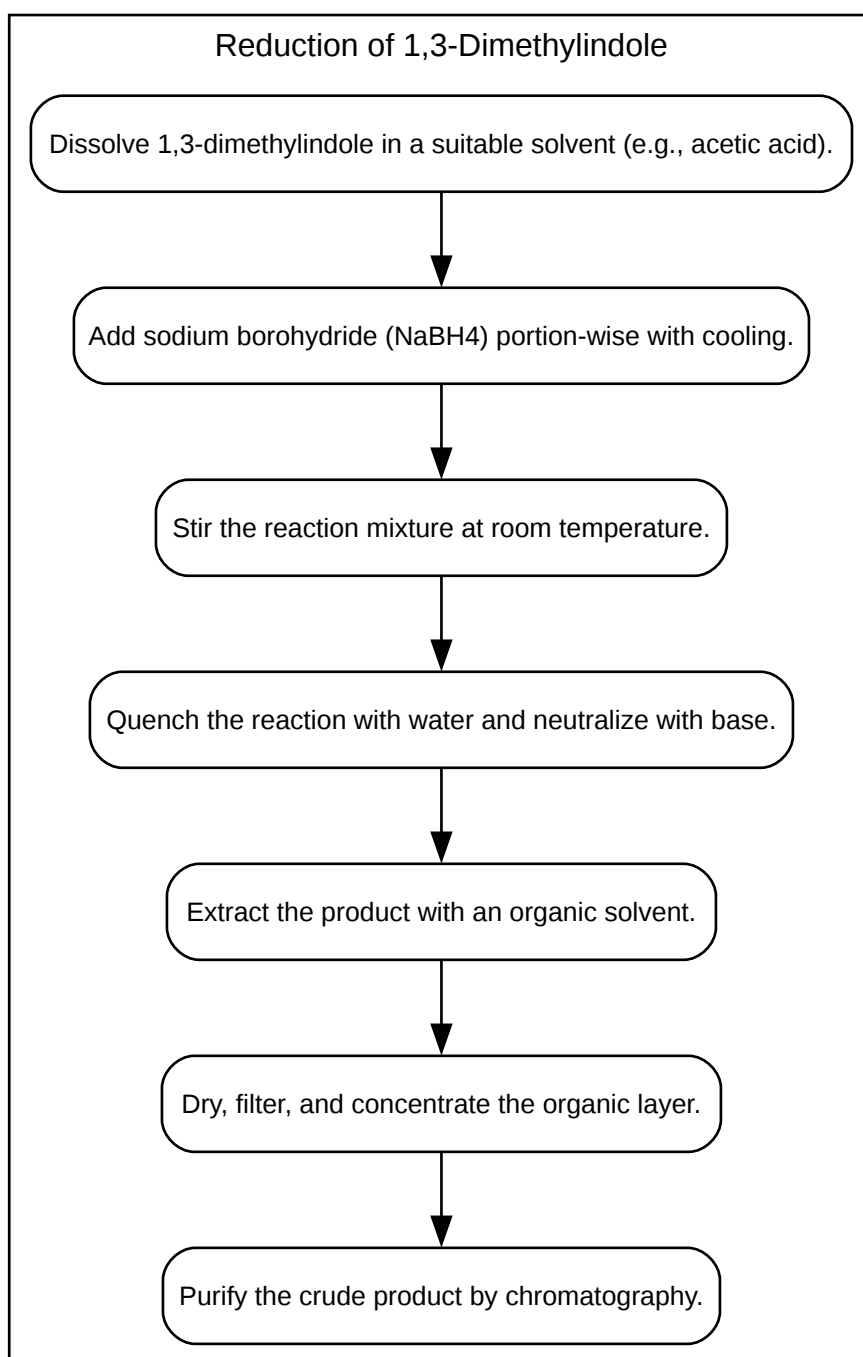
Reduction of 1,3-Dimethylindole

Dissolve 1,3-dimethylindole in a suitable solvent (e.g., acetic acid).

Add sodium borohydride (NaBH4) portion-wise with cooling.

Stir the reaction mixture at room temperature.

Quench the reaction with water and neutralize with base.

Extract the product with an organic solvent.

Dry, filter, and concentrate the organic layer.

Purify the crude product by chromatography.